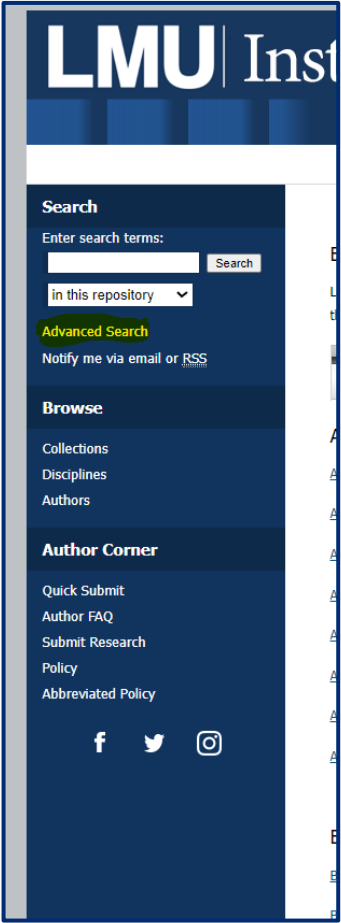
LMU | Inst

Search

Enter search terms:

Search

in this repository

Advanced Search

Notify me via email or RSS

Browse

Collections

Disciplines

Authors

Author Corner

Quick Submit

Author FAQ

Submit Research

Policy

Abbreviated Policy

E

L
t

A

A
A
A
A
A
A
A
A

E
E
E